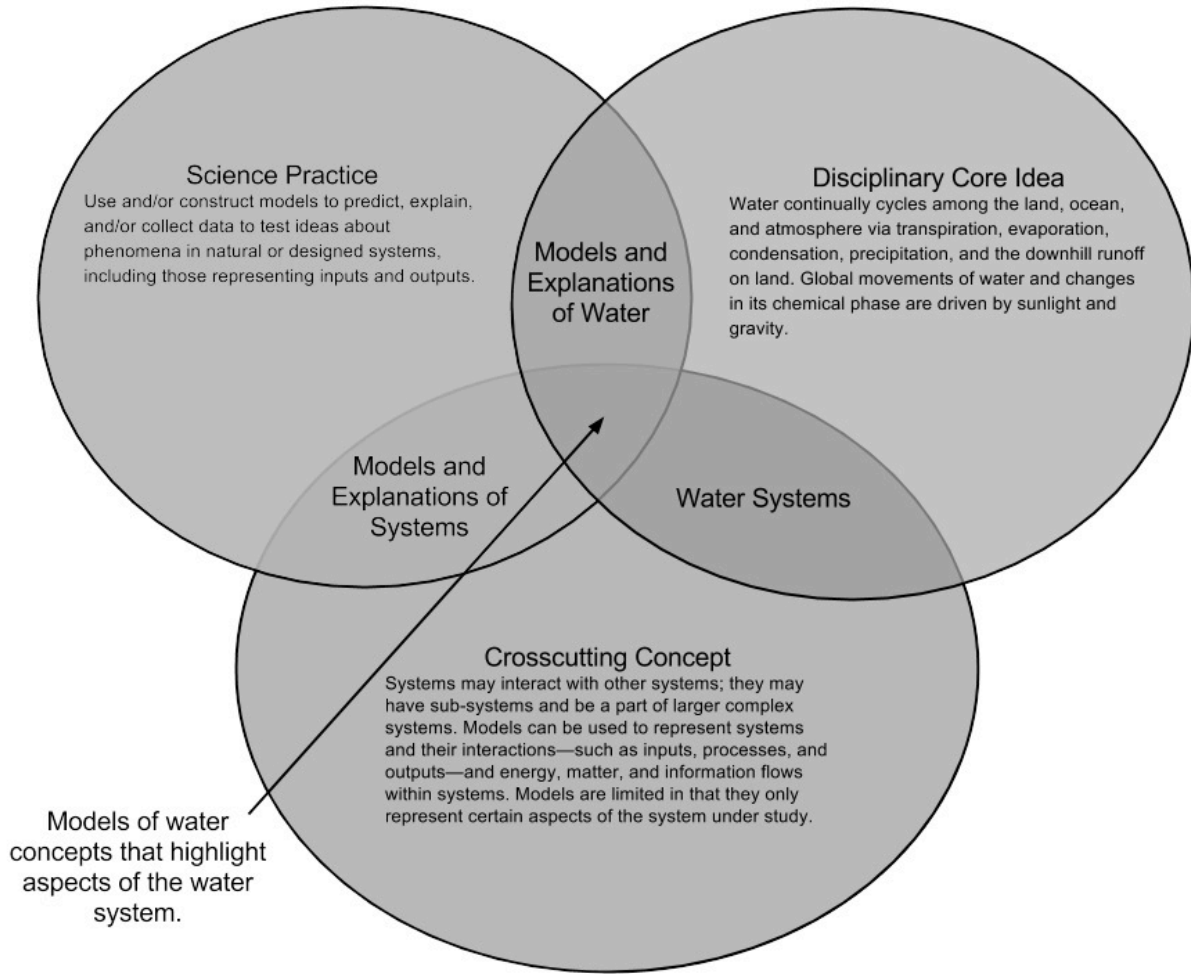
Science Practice
Use and/or construct models to predict, explain, and/or collect data to test ideas about phenomena in natural or designed systems, including those representing inputs and outputs.

Models and Explanations of Water

Disciplinary Core Idea
Water continually cycles among the land, ocean, and atmosphere via transpiration, evaporation, condensation, precipitation, and the downhill runoff on land. Global movements of water and changes in its chemical phase are driven by sunlight and gravity.

Models and Explanations of Systems

Water Systems

Crosscutting Concept
Systems may interact with other systems; they may have sub-systems and be a part of larger complex systems. Models can be used to represent systems and their interactions—such as inputs, processes, and outputs—and energy, matter, and information flows within systems. Models are limited in that they only represent certain aspects of the system under study.

Models of water concepts that highlight aspects of the water system.